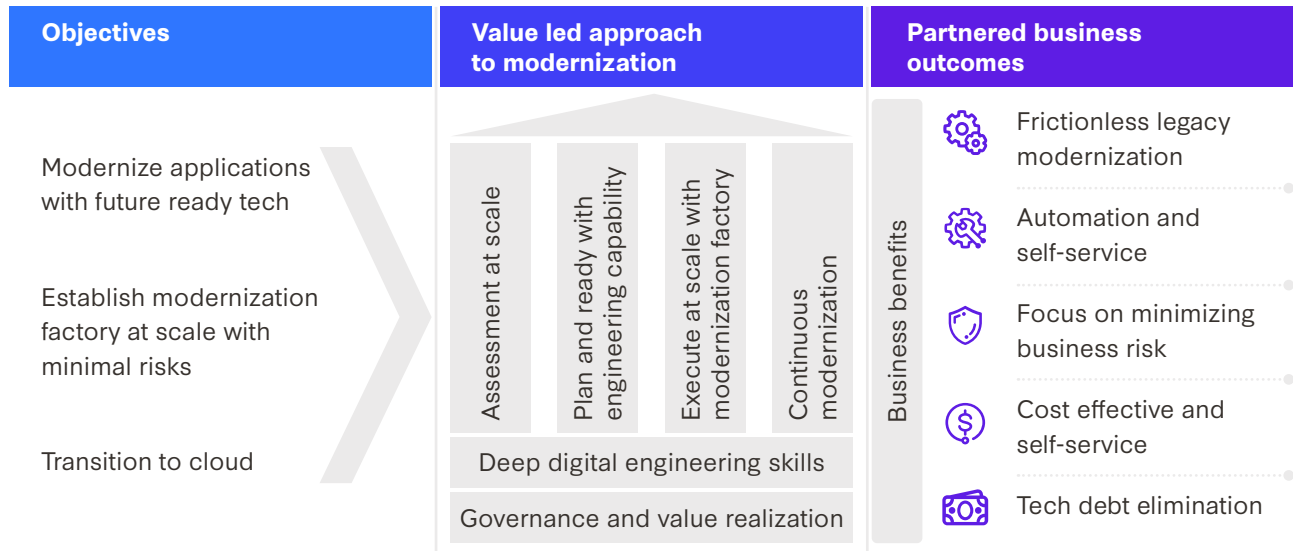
Objectives

Modernize applications with future ready tech

Establish modernization factory at scale with minimal risks

Transition to cloud

Value led approach to modernization

Assessment at scale

Plan and ready with engineering capability

Execute at scale with modernization factory

Continuous modernization

Deep digital engineering skills

Governance and value realization

Partnered business outcomes

Business benefits

Frictionless legacy modernization

Automation and self-service

Focus on minimizing business risk

Cost effective and self-service

Tech debt elimination